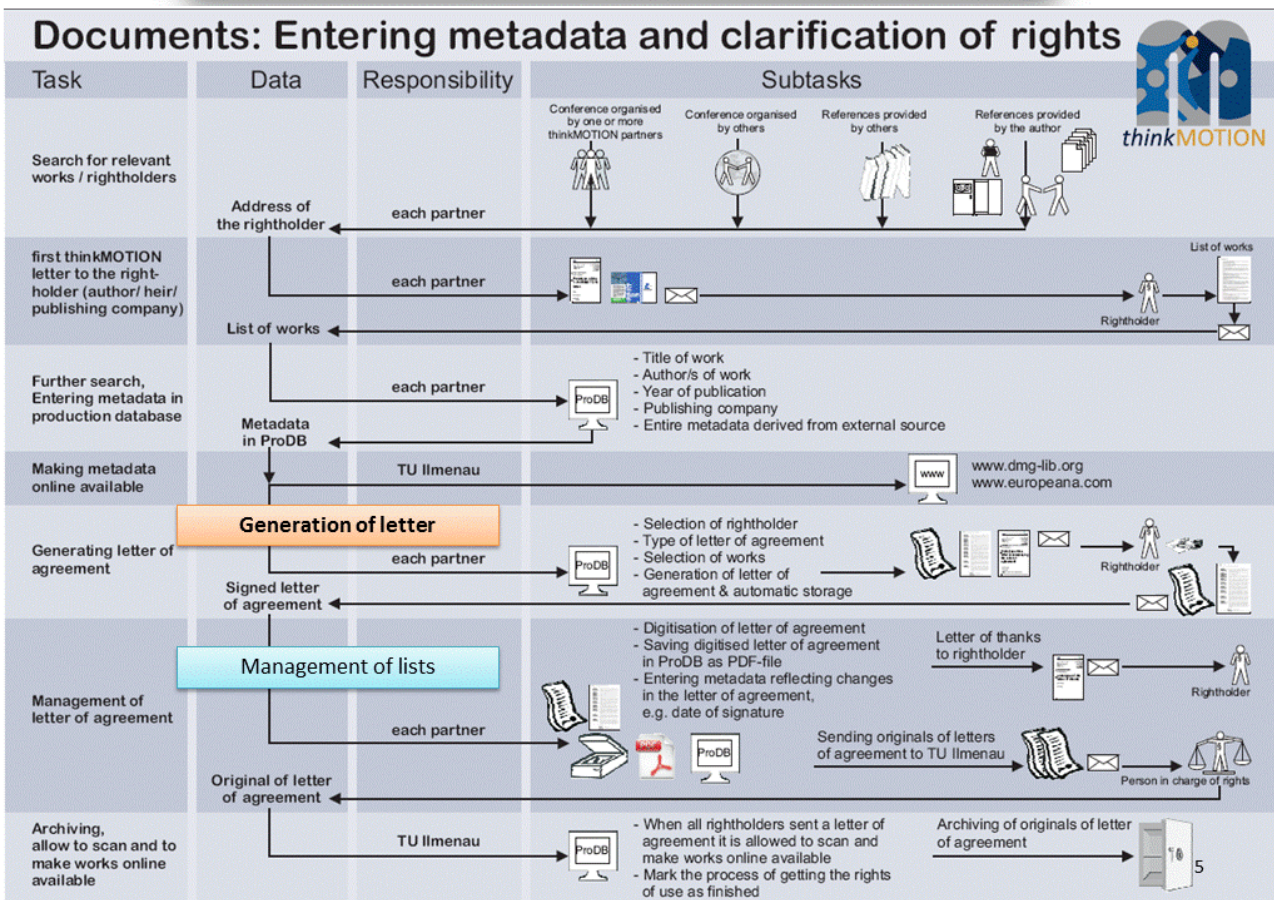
Documents: Entering metadata and clarification of rights

thinkMOTION

| Task | Data | Responsibility | Subtasks |
|---|---|---|---|
| Search for relevant works / rightholders | Address of the rightholder | each partner | Conference organised by one or more thinkMOTION partners; Conference organised by others; References provided by others; References provided by the author |
| first thinkMOTION letter to the rightholder (author/ heir/ publishing company) | List of works | each partner | Rightholder; List of works |
| Further search, Entering metadata in production database | Metadata in ProDB | each partner | ProDB - Title of work - Author/s of work - Year of publication - Publishing company - Entire metadata derived from external source |
| Making metadata online available | | TU Ilmenau | www www.dmg-lib.org www.europeana.com |
| Generating letter of agreement | Signed letter of agreement | each partner | ProDB - Selection of rightholder - Type of letter of agreement - Selection of works - Generation of letter of agreement & automatic storage; Rightholder |
| Management of letter of agreement | Original of letter of agreement | each partner | - Digitisation of letter of agreement - Saving digitised letter of agreement in ProDB as PDF-file - Entering metadata reflecting changes in the letter of agreement, e.g. date of signature; Letter of thanks to rightholder; Rightholder; ProDB; Sending originals of letters of agreement to TU Ilmenau; Person in charge of rights |
| Archiving, allow to scan and to make works online available | | TU Ilmenau | ProDB - When all rightholders sent a letter of agreement it is allowed to scan and make works online available - Mark the process of getting the rights of use as finished; Archiving of originals of letter of agreement |

Generation of letter

Management of lists

5